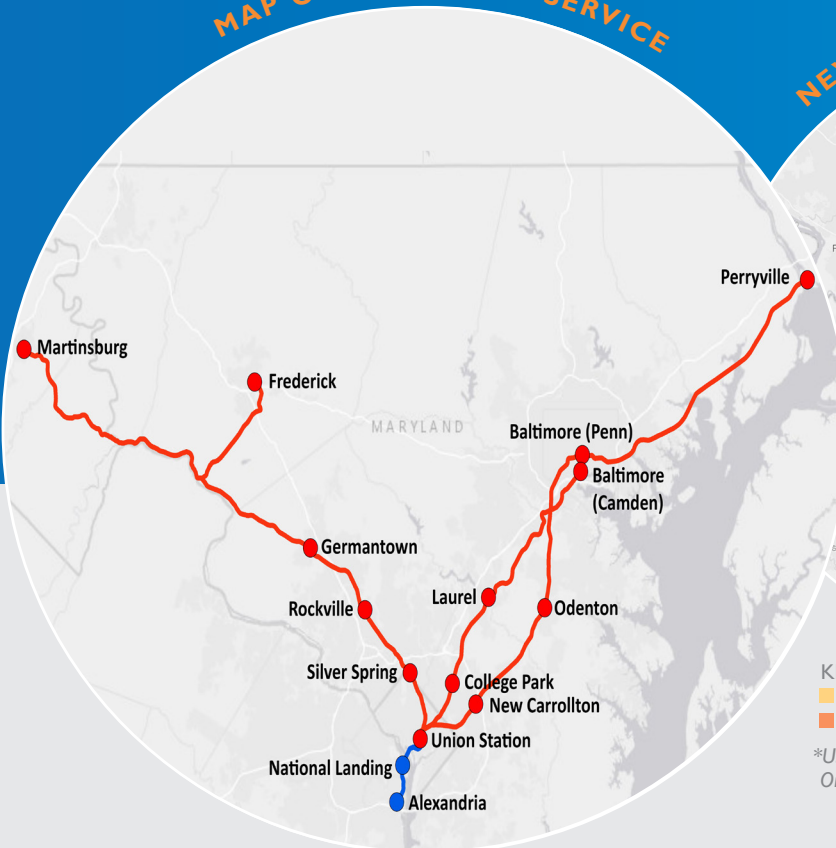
MAP O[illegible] SERVICE

NE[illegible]

Perryville

Martinsburg

Frederick

MARYLAND

Baltimore (Penn)

Baltimore (Camden)

Germantown

Laurel

Odenton

Rockville

Silver Spring

College Park

New Carrollton

Union Station

National Landing

Alexandria

K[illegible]

*U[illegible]
O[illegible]